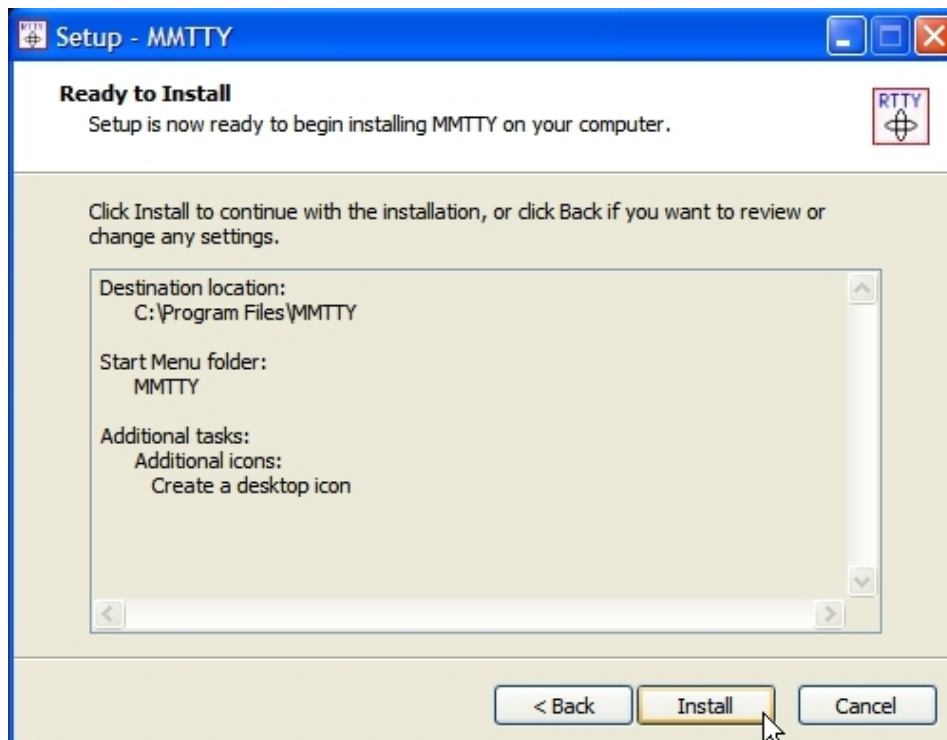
Setup - MMTTY

Ready to Install
Setup is now ready to begin installing MMTTY on your computer.

RTTY

Click Install to continue with the installation, or click Back if you want to review or change any settings.

Destination location:
C:\Program Files\MMTTY

Start Menu folder:
MMTTY

Additional tasks:
Additional icons:
Create a desktop icon

< Back Install Cancel